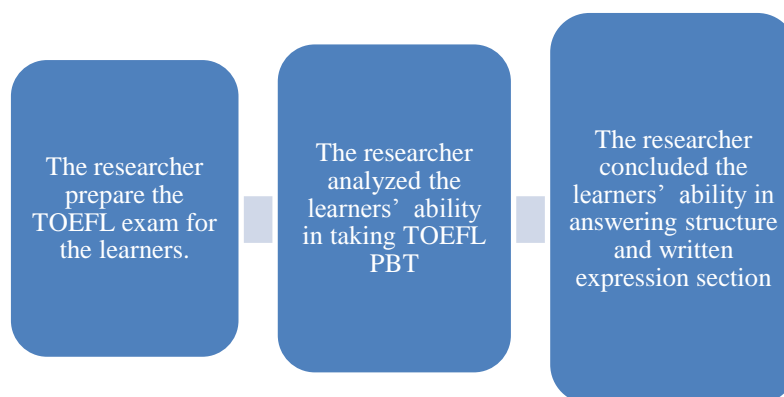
The researcher prepare the TOEFL exam for the learners.

The researcher analyzed the learners’ ability in taking TOEFL PBT

The researcher concluded the learners’ ability in answering structure and written expression section